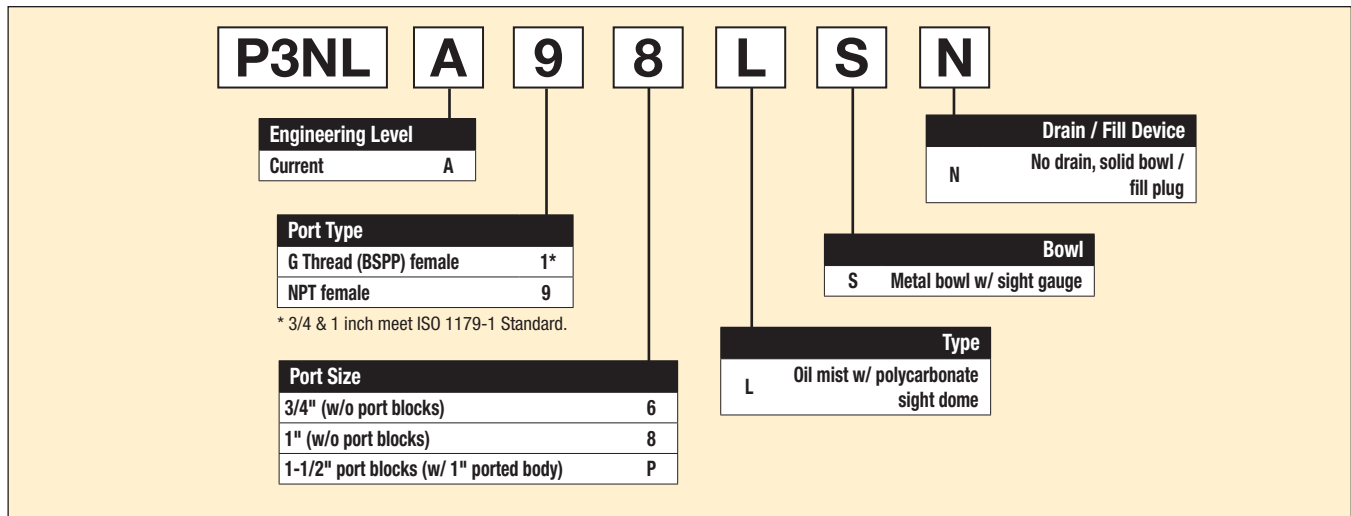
P3NL A 9 8 L S N

| Engineering Level | |
|---|---|
| Current | A |

| Port Type | |
|---|---|
| G Thread (BSPP) female | 1* |
| NPT female | 9 |

* 3/4 & 1 inch meet ISO 1179-1 Standard.

| Port Size | |
|---|---|
| 3/4" (w/o port blocks) | 6 |
| 1" (w/o port blocks) | 8 |
| 1-1/2" port blocks (w/ 1" ported body) | P |

| | Type |
|---|---|
| L | Oil mist w/ polycarbonate sight dome |

| | Bowl |
|---|---|
| S | Metal bowl w/ sight gauge |

| | Drain / Fill Device |
|---|---|
| N | No drain, solid bowl / fill plug |